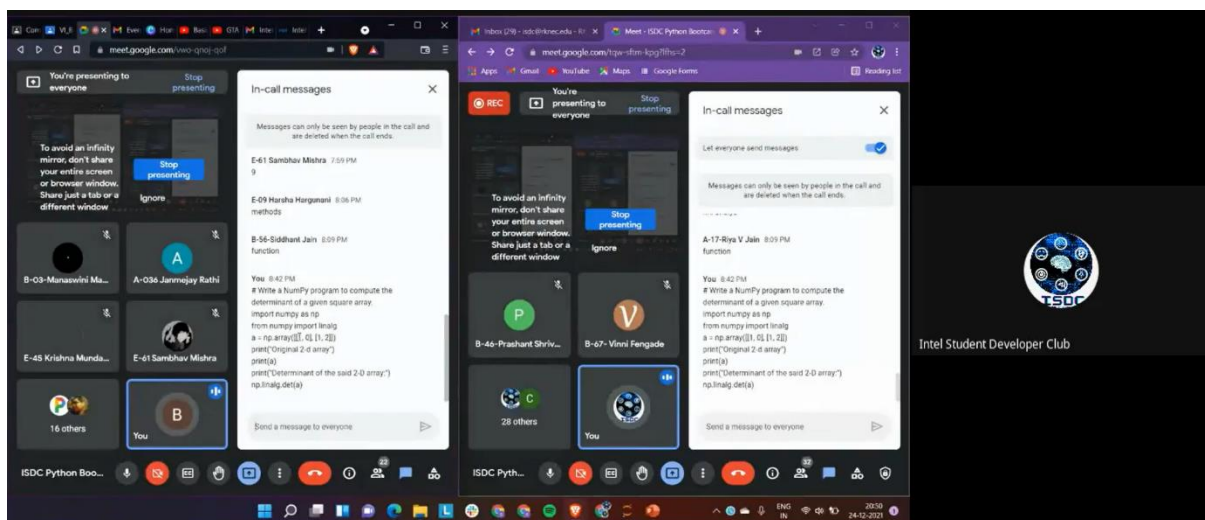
Com VI_I Even Hon Basi GTA Inte Inter +
meet.google.com/vwo-qnoj-qof

You're presenting to everyone
Stop presenting

To avoid an infinity mirror, don't share your entire screen or browser window. Share just a tab or a different window
Stop presenting
Ignore

In-call messages

Messages can only be seen by people in the call and are deleted when the call ends.

E-61 Sambhav Mishra 7:59 PM
9

E-09 Harsha Hargunani 8:06 PM
methods

B-56-Siddhant Jain 8:09 PM
function

You 8:42 PM
# Write a NumPy program to compute the determinant of a given square array.
import numpy as np
from numpy import linalg
a = np.array([[1, 0], [1, 2]])
print("Original 2-d array")
print(a)
print("Determinant of the said 2-D array:")
np.linalg.det(a)

Send a message to everyone

B-03-Manaswini Ma...
A
A-036 Janmejay Rathi
E-45 Krishna Munda...
E-61 Sambhav Mishra
16 others
B
You

ISDC Python Boo...

Inbox (29) - isdc@rknec.edu - Kr
Meet - ISDC Python Bootcam
meet.google.com/tqw-sfbm-kpg?hs=2
Apps Gmail YouTube Maps Google Forms
Reading list

REC
You're presenting to everyone
Stop presenting

To avoid an infinity mirror, don't share your entire screen or browser window. Share just a tab or a different window
Stop presenting
Ignore

In-call messages

Let everyone send messages

Messages can only be seen by people in the call and are deleted when the call ends.

A-17-Riya V Jain 8:09 PM
function

You 8:42 PM
# Write a NumPy program to compute the determinant of a given square array.
import numpy as np
from numpy import linalg
a = np.array([[1, 0], [1, 2]])
print("Original 2-d array")
print(a)
print("Determinant of the said 2-D array:")
np.linalg.det(a)

Send a message to everyone

P
B-46-Prashant Shriv...
V
B-67- Vinni Fengade
C
28 others
You

ISDC Pyth...

ISDC
Intel Student Developer Club

ENG IN 20:50 24-12-2021